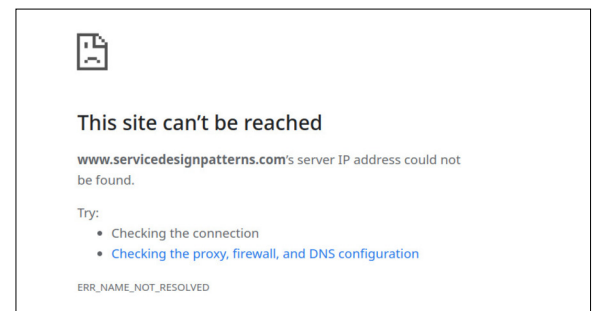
This site can’t be reached

www.servicedesignpatterns.com’s server IP address could not be found.

Try:

- Checking the connection
- Checking the proxy, firewall, and DNS configuration

ERR_NAME_NOT_RESOLVED